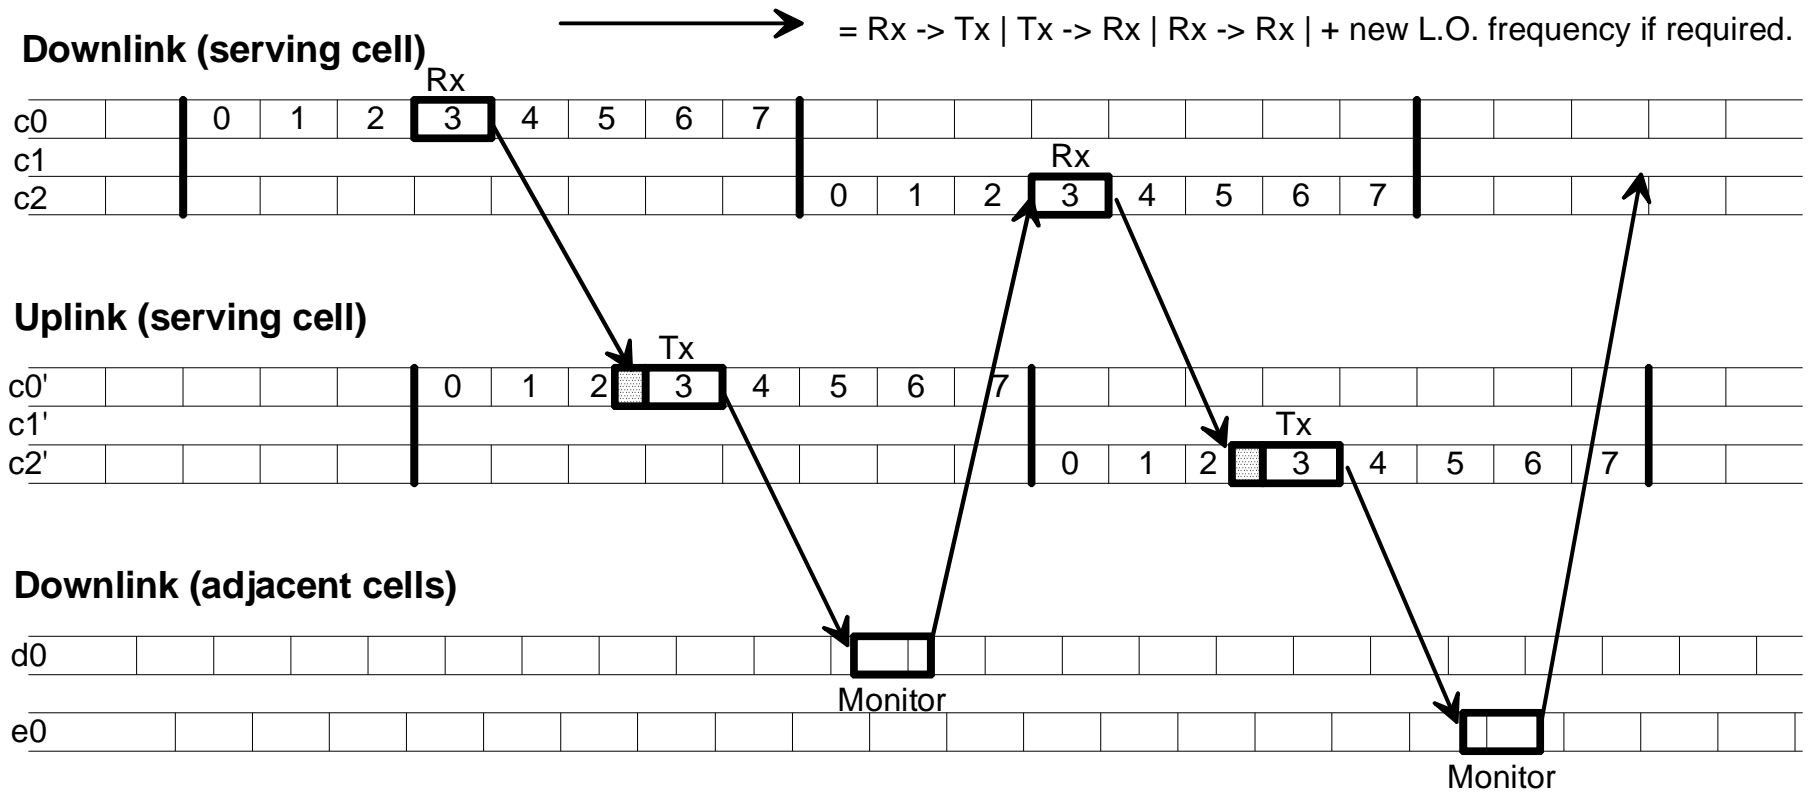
= Rx -> Tx | Tx -> Rx | Rx -> Rx | + new L.O. frequency if required.

Downlink (serving cell)

Rx

c0 0 1 2 3 4 5 6 7
c1
Rx
c2 0 1 2 3 4 5 6 7

Uplink (serving cell)

Tx

c0' 0 1 2 3 4 5 6 7
c1'
Tx
c2' 0 1 2 3 4 5 6 7

Downlink (adjacent cells)

d0

Monitor

e0

Monitor